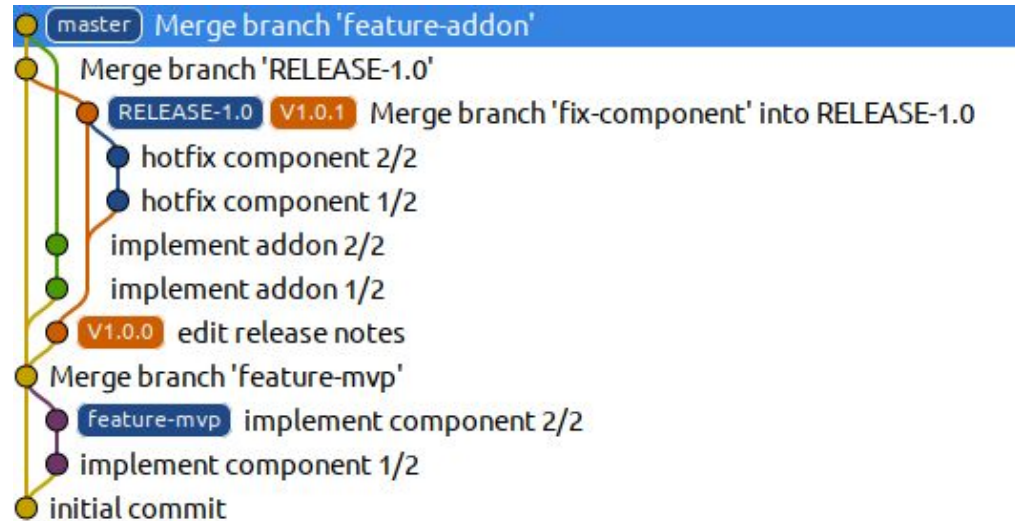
master Merge branch 'feature-addon'
Merge branch 'RELEASE-1.0'
RELEASE-1.0 V1.0.1 Merge branch 'fix-component' into RELEASE-1.0
hotfix component 2/2
hotfix component 1/2
implement addon 2/2
implement addon 1/2
V1.0.0 edit release notes
Merge branch 'feature-mvp'
feature-mvp implement component 2/2
implement component 1/2
initial commit